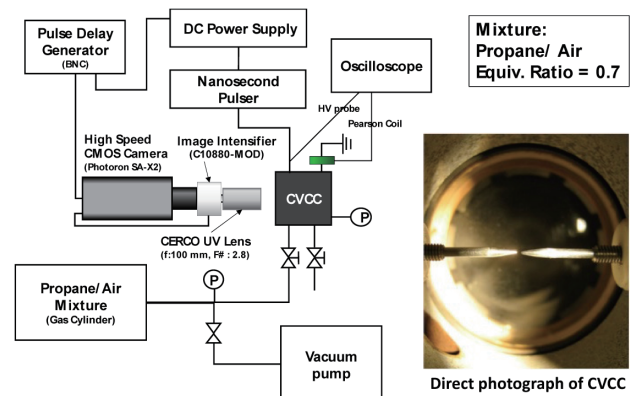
Pulse Delay Generator
(BNC)

DC Power Supply

Nanosecond Pulser

Oscilloscope

HV probe

Pearson Coil

Mixture:
Propane/ Air
Equiv. Ratio = 0.7

High Speed CMOS Camera
(Photoron SA-X2)

Image Intensifier
(C10880-MOD)

CVCC

P

CERCO UV Lens
(f:100 mm, F# : 2.8)

Propane/ Air Mixture
(Gas Cylinder)

P

Vacuum pump

Direct photograph of CVCC